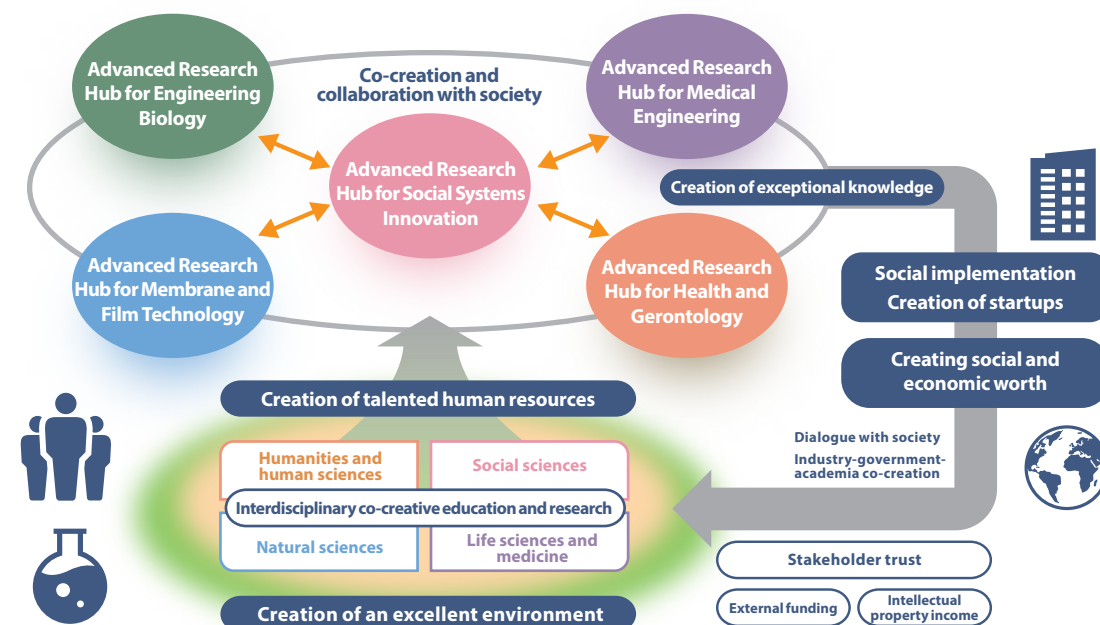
Advanced Research Hub for Engineering Biology

Co-creation and collaboration with society

Advanced Research Hub for Medical Engineering

Advanced Research Hub for Social Systems Innovation

Creation of exceptional knowledge

Advanced Research Hub for Membrane and Film Technology

Advanced Research Hub for Health and Gerontology

Social implementation
Creation of startups

Creating social and economic worth

Creation of talented human resources

Humanities and human sciences

Social sciences

Interdisciplinary co-creative education and research

Natural sciences

Life sciences and medicine

Dialogue with society

Industry-government-academia co-creation

Stakeholder trust

External funding

Intellectual property income

Creation of an excellent environment